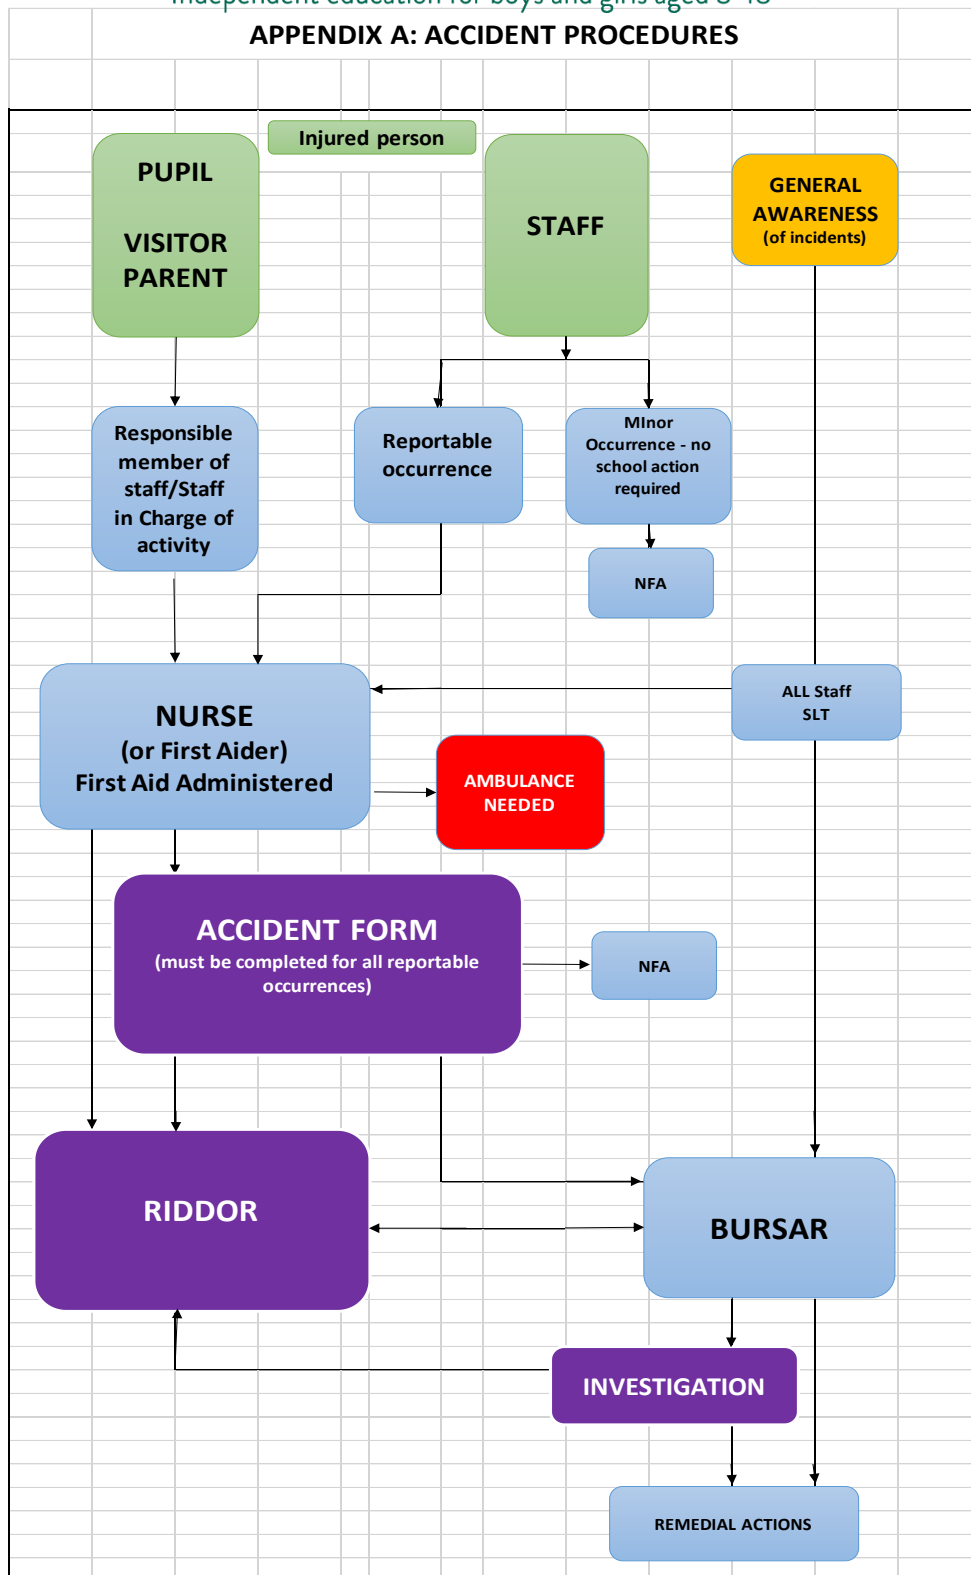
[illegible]

APPENDIX A: ACCIDENT PROCEDURES

Injured person

PUPIL

VISITOR
PARENT

STAFF

GENERAL AWARENESS
(of incidents)

Responsible member of staff/Staff in Charge of activity

Reportable occurrence

MInor Occurrence - no school action required

NFA

NURSE
(or First Aider)
First Aid Administered

ALL Staff
SLT

AMBULANCE NEEDED

ACCIDENT FORM
(must be completed for all reportable occurrences)

NFA

RIDDOR

BURSAR

INVESTIGATION

REMEDIAL ACTIONS